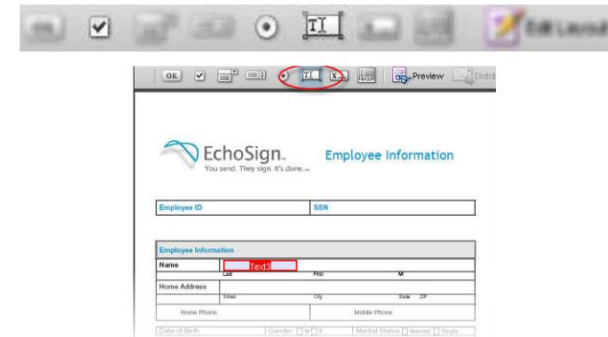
OK TI Edit Layout

OK Preview Distri

EchoSign. You send. They sign. It's done.

Employee Information

| Employee ID | SSN |
|---|---|

| Employee Information | | | |
|---|---|---|---|
| Name | Text3 Last | First | MI |
| Home Address | Street | City | State ZIP |
| Home Phone | | Mobile Phone | |
| Date of Birth | Gender M F | Marital Status Married Single | |